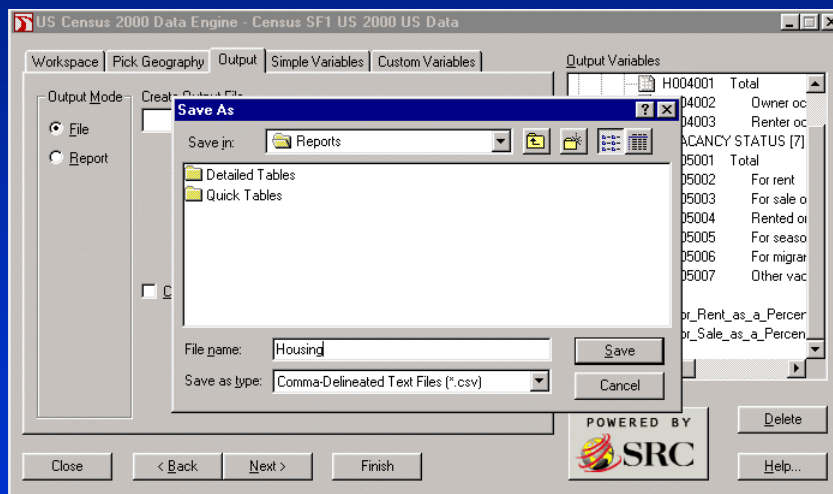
US Census 2000 Data Engine - Census SF1 US 2000 US Data

Workspace | Pick Geography | Output | Simple Variables | Custom Variables

Output Mode
File
Report

Create Output File

C

Output Variables
H004001 Total
H004002 Owner oc
H004003 Renter oc
VACANCY STATUS [7]
H005001 Total
H005002 For rent
H005003 For sale o
H005004 Rented or
H005005 For seaso
H005006 For migran
H005007 Other vac
or_Rent_as_a_Percen
or_Sale_as_a_Percen

Save As
Save in: Reports
Detailed Tables
Quick Tables
File name: Housing
Save as type: Comma-Delineated Text Files (*.csv)
Save
Cancel

POWERED BY
SRC

Delete

Close
< Back
Next >
Finish
Help...